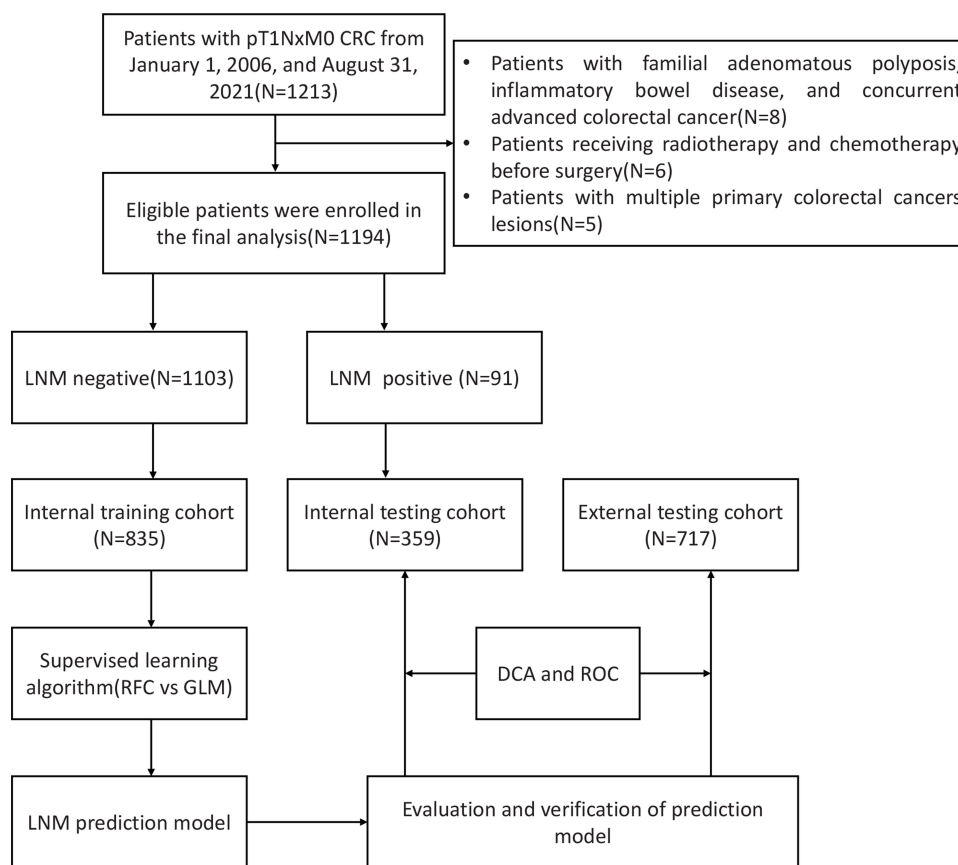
Patients with pT1NxM0 CRC from January 1, 2006, and August 31, 2021(N=1213)

• Patients with familial adenomatous polyposis, inflammatory bowel disease, and concurrent advanced colorectal cancer(N=8)
• Patients receiving radiotherapy and chemotherapy before surgery(N=6)
• Patients with multiple primary colorectal cancers lesions(N=5)

Eligible patients were enrolled in the final analysis(N=1194)

LNM negative(N=1103)

LNM positive (N=91)

Internal training cohort (N=835)

Internal testing cohort (N=359)

External testing cohort (N=717)

Supervised learning algorithm(RFC vs GLM)

DCA and ROC

LNM prediction model

Evaluation and verification of prediction model